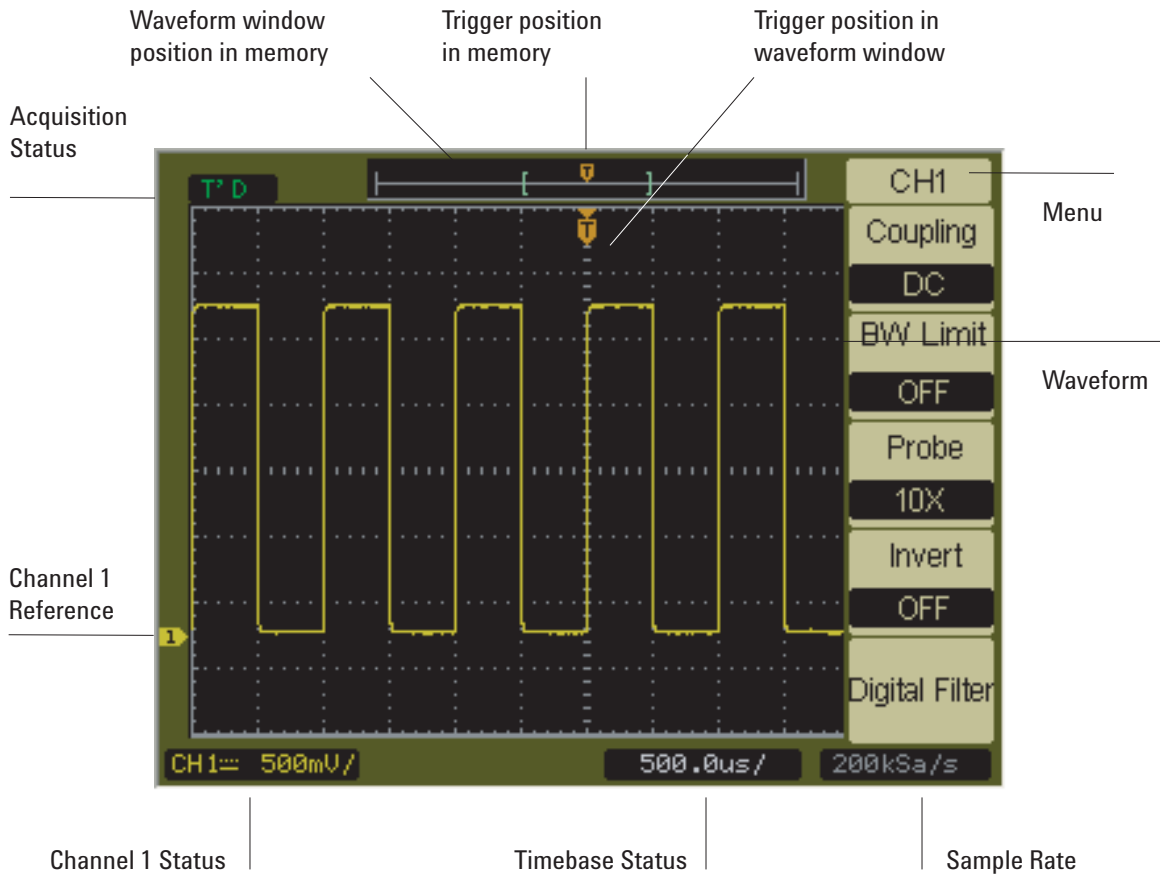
Waveform window position in memory

Trigger position in memory

Trigger position in waveform window

Acquisition Status

T' D

T

T

CH1

Coupling

DC

BW Limit

OFF

Probe

10X

Invert

OFF

Digital Filter

Menu

Waveform

Channel 1 Reference

1

CH1⎓ 500mV/

500.0us/

200kSa/s

Channel 1 Status

Timebase Status

Sample Rate